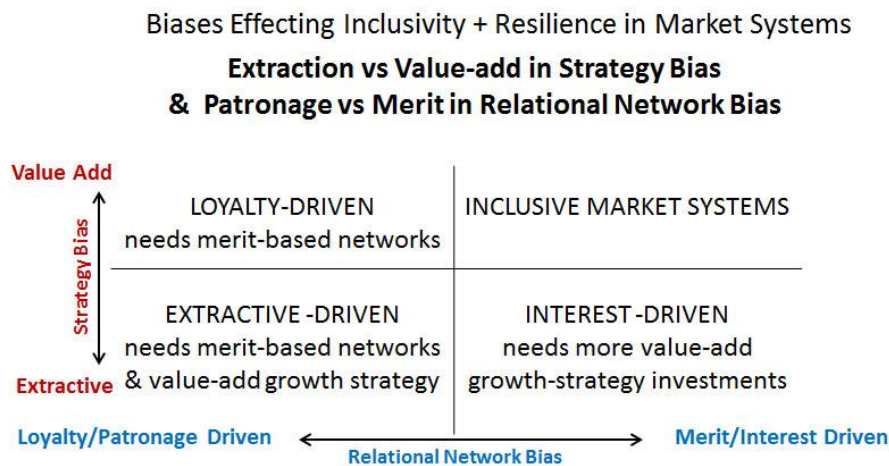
Biases Effecting Inclusivity + Resilience in Market Systems

**Extraction vs Value-add in Strategy Bias & Patronage vs Merit in Relational Network Bias**

Value Add

Strategy Bias

Extractive

LOYALTY-DRIVEN needs merit-based networks

INCLUSIVE MARKET SYSTEMS

EXTRACTIVE -DRIVEN needs merit-based networks & value-add growth strategy

INTEREST -DRIVEN needs more value-add growth-strategy investments

Loyalty/Patronage Driven

Relational Network Bias

Merit/Interest Driven